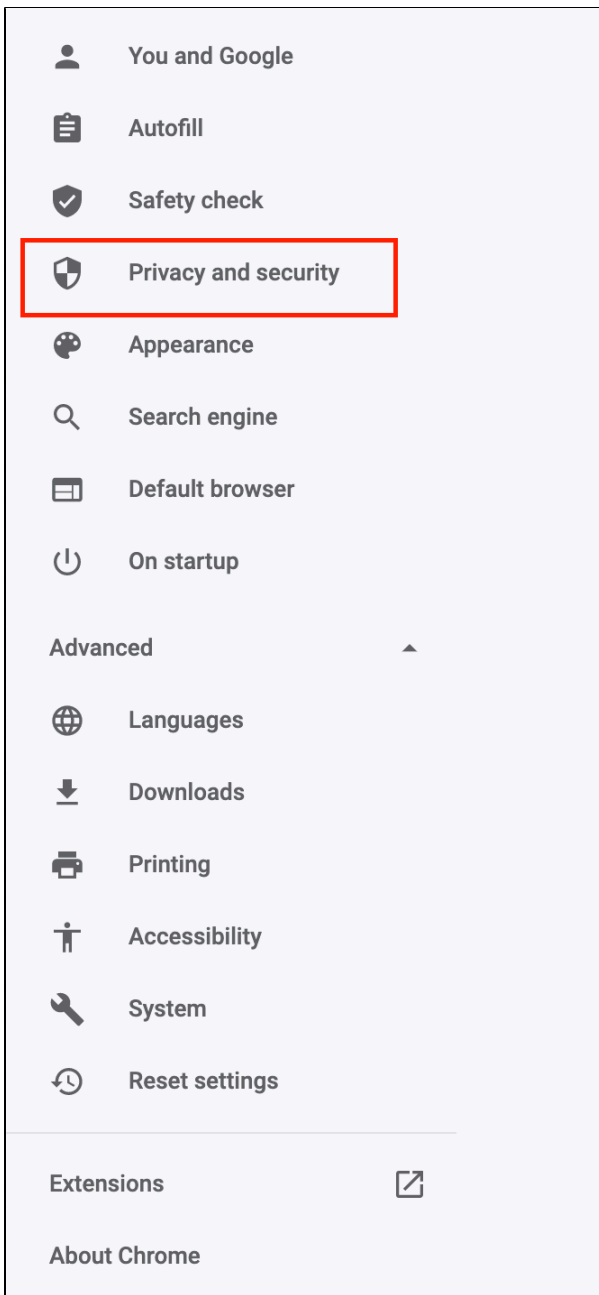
You and Google
Autofill
Safety check
Privacy and security
Appearance
Search engine
Default browser
On startup

Advanced
Languages
Downloads
Printing
Accessibility
System
Reset settings

Extensions
About Chrome